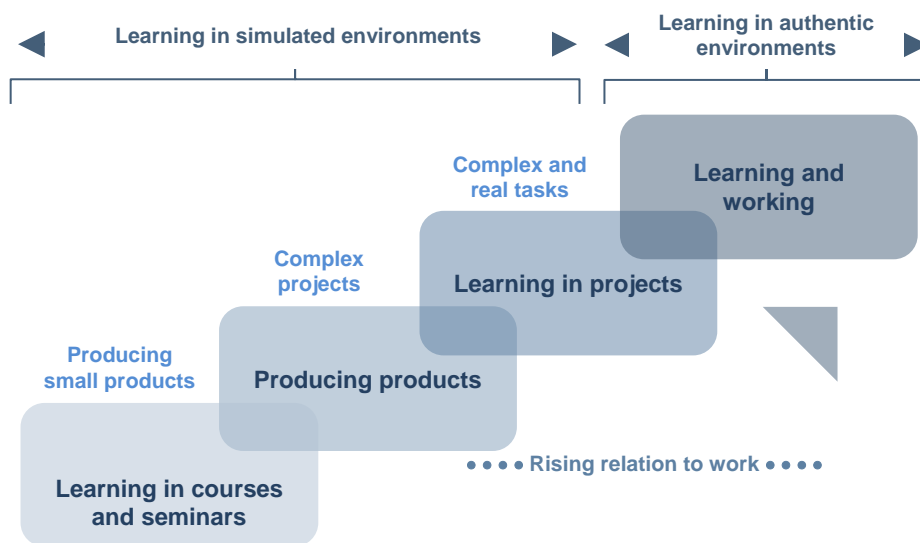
Learning in simulated environments

Learning in authentic environments

Complex and real tasks

Learning and working

Complex projects

Learning in projects

Producing small products

Producing products

Learning in courses and seminars

Rising relation to work